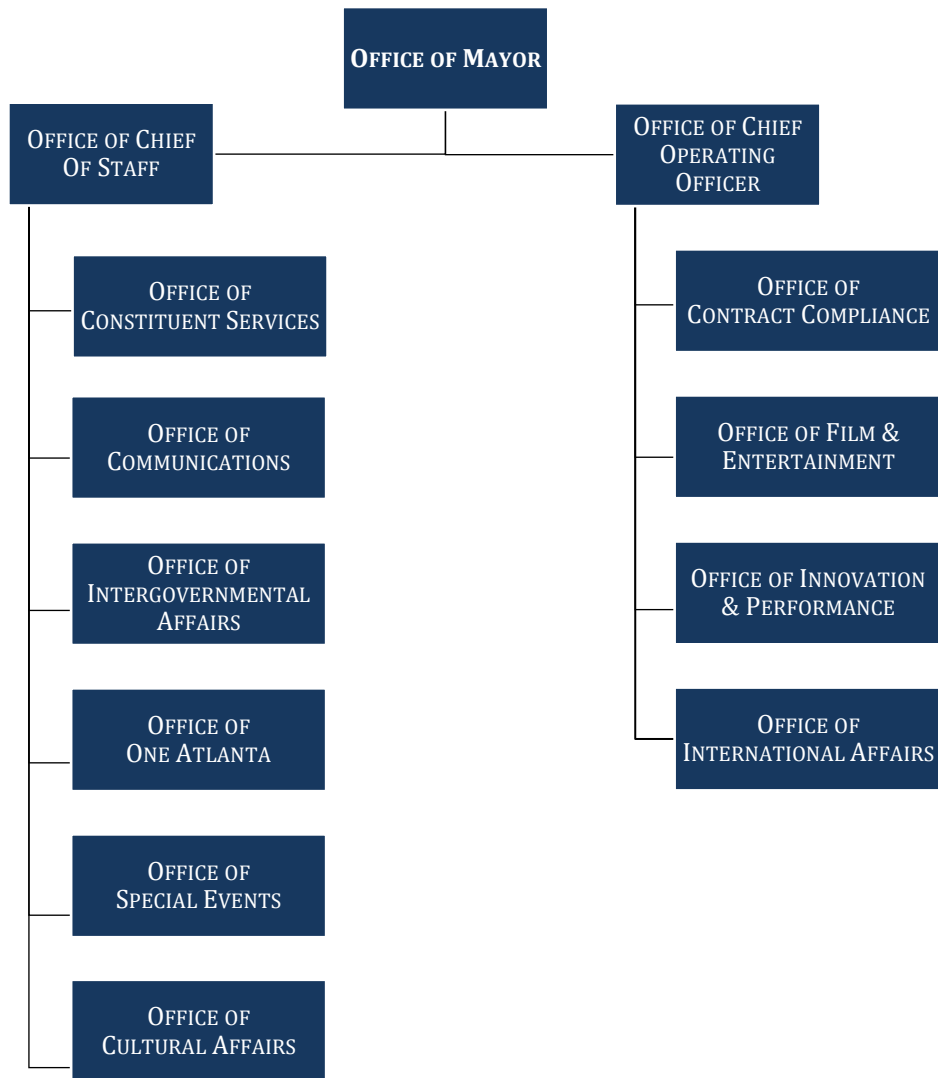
Office of Mayor

Office of Chief Of Staff

Office of Chief Operating Officer

Office of Constituent Services

Office of Communications

Office of Intergovernmental Affairs

Office of One Atlanta

Office of Special Events

Office of Cultural Affairs

Office of Contract Compliance

Office of Film & Entertainment

Office of Innovation & Performance

Office of International Affairs